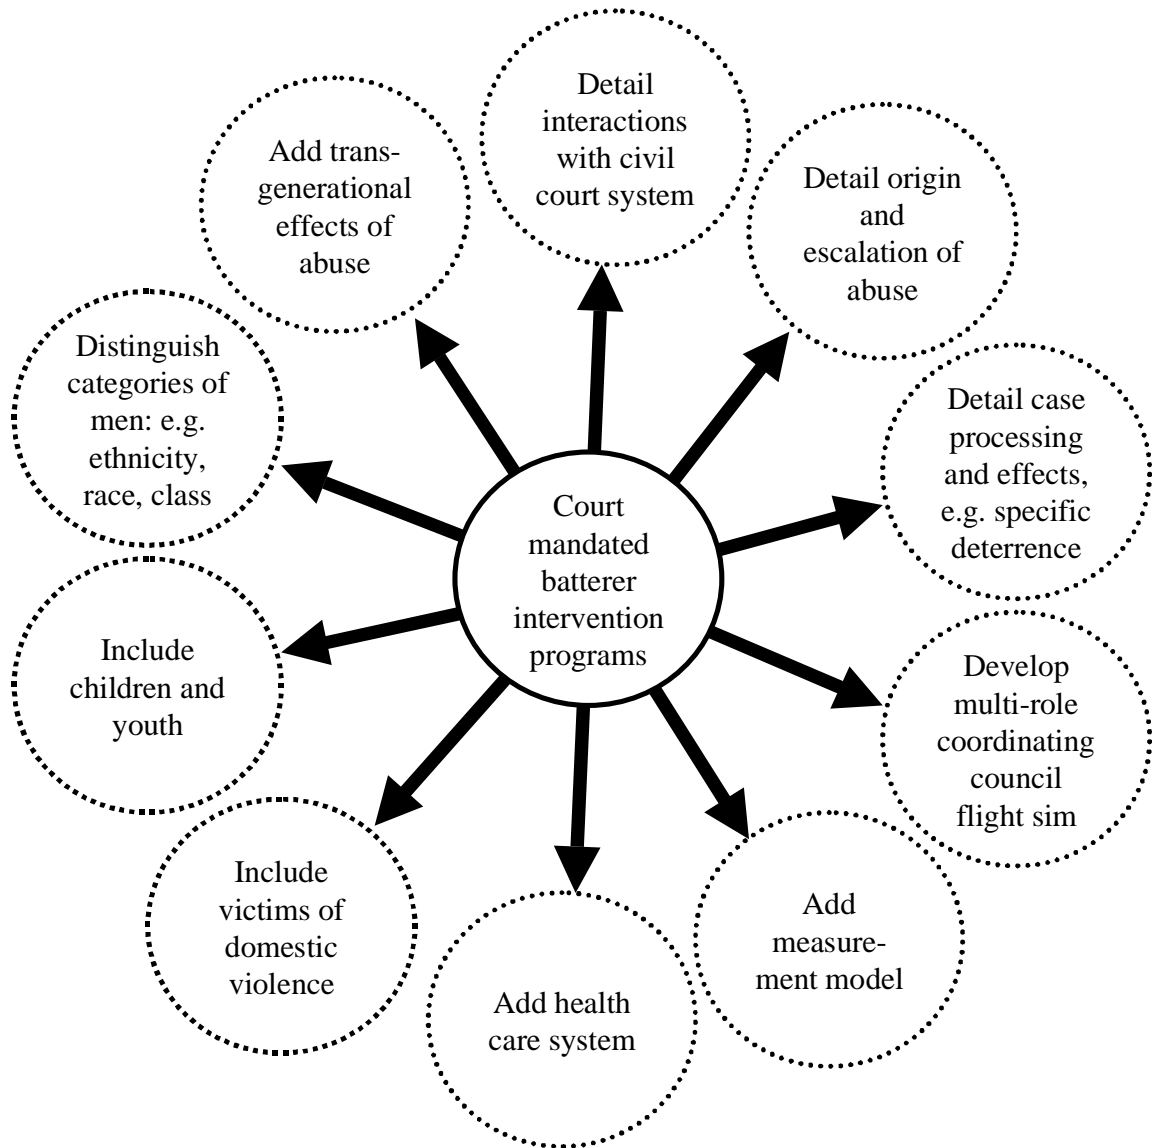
Court mandated batterer intervention programs

Detail interactions with civil court system

Detail origin and escalation of abuse

Detail case processing and effects, e.g. specific deterrence

Develop multi-role coordinating council flight sim

Add measurement model

Add health care system

Include victims of domestic violence

Include children and youth

Distinguish categories of men: e.g. ethnicity, race, class

Add transgenerational effects of abuse